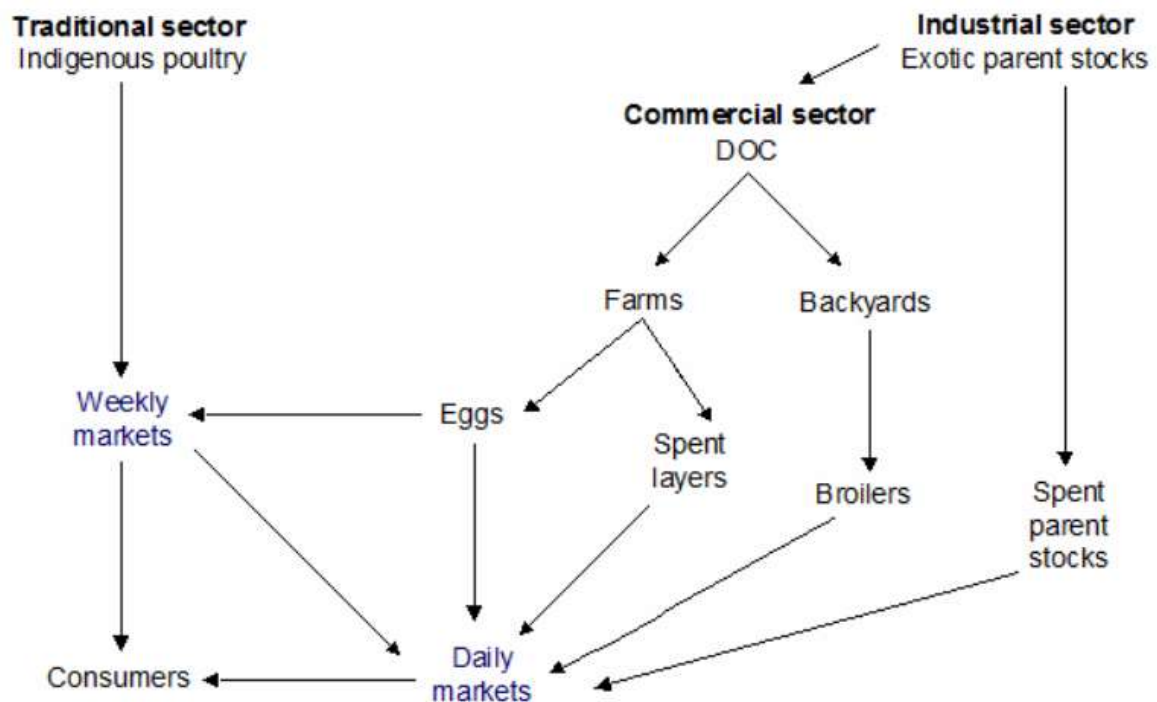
**Traditional sector**
Indigenous poultry

**Industrial sector**
Exotic parent stocks

**Commercial sector**
DOC

Farms

Backyards

Weekly markets

Eggs

Spent layers

Broilers

Spent parent stocks

Consumers

Daily markets